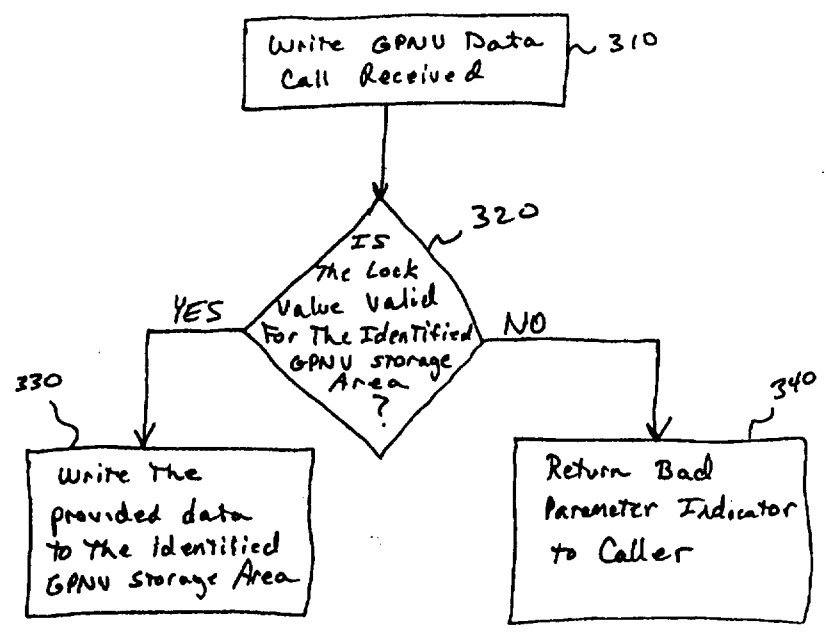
Write GPNV Data Call Received

310

IS The Lock Value Valid For The Identified GPNV storage Area ?

320

YES

NO

330

Write The provided data to The Identified GPNV Storage Area

340

Return Bad Parameter Indicator to Caller